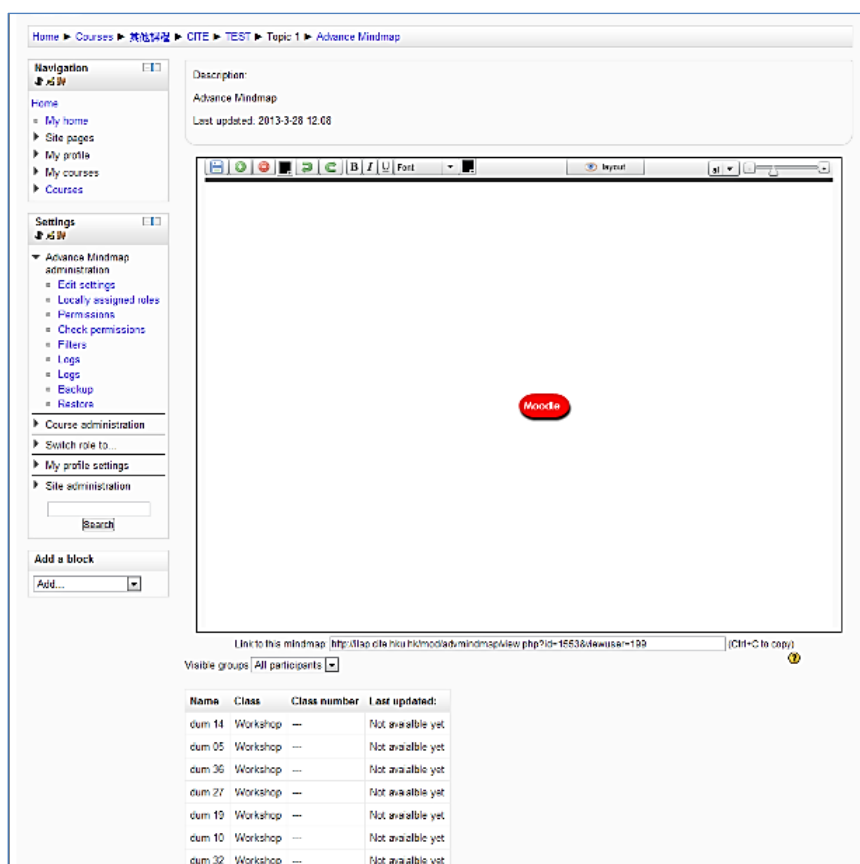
Home ► Courses ► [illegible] ► CITE ► TEST ► Topic 1 ► Advance Mindmap

Navigation
Home
My home
Site pages
My profile
My courses
Courses

Settings
Advance Mindmap administration
Edit settings
Locally assigned roles
Permissions
Check permissions
Filters
Logs
Logs
Backup
Restore
Course administration
Switch role to...
My profile settings
Site administration
Search

Add a block
Add...

Description:
Advance Mindmap
Last updated: 2013-3-28 12:08

B I U Font layout

Moodle

Link to this mindmap http://lap.cite.hku.hk/mod/advmindmap/view.php?id=1553&viewuser=199 (Ctrl+C to copy)

Visible groups All participants

| Name | Class | Class number | Last updated: |
|---|---|---|---|
| dum 14 | Workshop | --- | Not available yet |
| dum 05 | Workshop | --- | Not available yet |
| dum 36 | Workshop | --- | Not available yet |
| dum 27 | Workshop | --- | Not available yet |
| dum 19 | Workshop | --- | Not available yet |
| dum 10 | Workshop | --- | Not available yet |
| dum 32 | Workshop | --- | Not available yet |